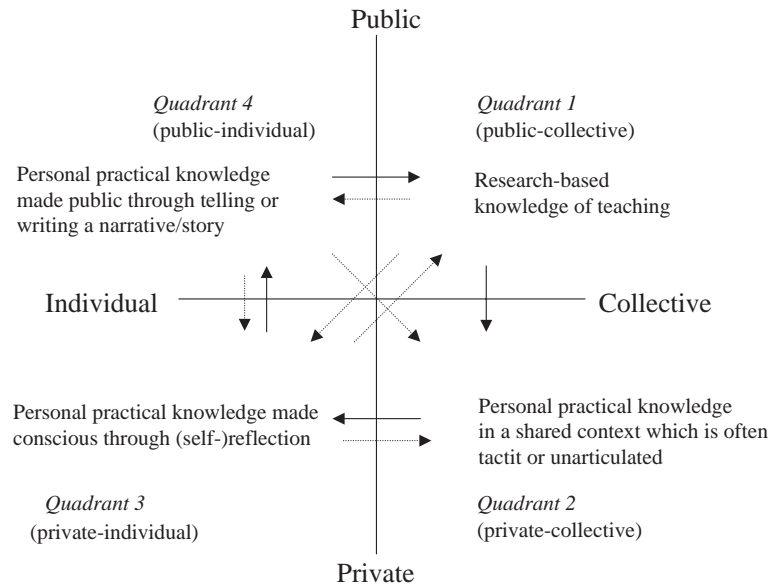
Public

Quadrant 4
(public-individual)

Quadrant 1
(public-collective)

Personal practical knowledge made public through telling or writing a narrative/story

Research-based knowledge of teaching

Individual

Collective

Personal practical knowledge made conscious through (self-)reflection

Personal practical knowledge in a shared context which is often tactit or unarticulated

Quadrant 3
(private-individual)

Quadrant 2
(private-collective)

Private